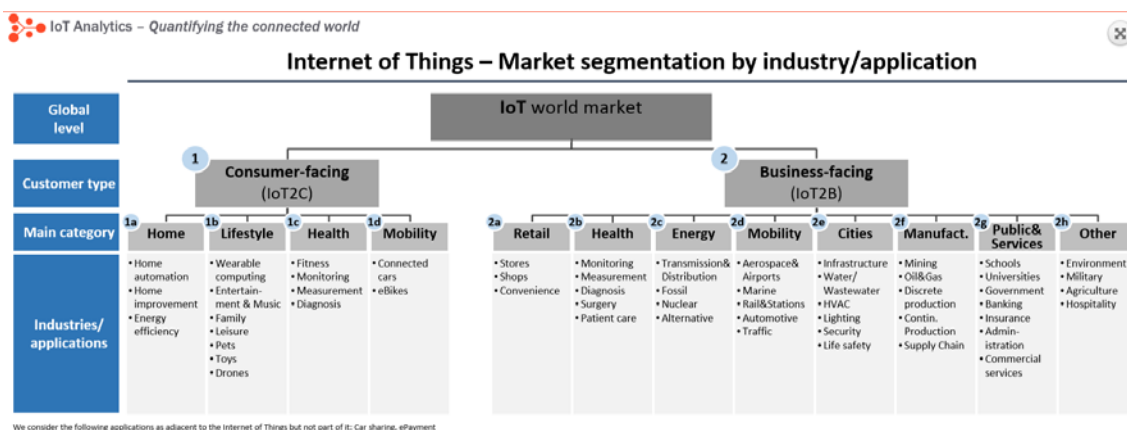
IoT Analytics – Quantifying the connected world

Internet of Things – Market segmentation by industry/application

Global level

IoT world market

Customer type

1 Consumer-facing (IoT2C)

2 Business-facing (IoT2B)

Main category

1a Home

1b Lifestyle

1c Health

1d Mobility

2a Retail

2b Health

2c Energy

2d Mobility

2e Cities

2f Manufact.

2g Public& Services

2h Other

Industries/ applications

• Home automation
• Home improvement
• Energy efficiency

• Wearable computing
• Entertainment & Music
• Family
• Leisure
• Pets
• Toys
• Drones

• Fitness
• Monitoring
• Measurement
• Diagnosis

• Connected cars
• eBikes

• Stores
• Shops
• Convenience

• Monitoring
• Measurement
• Diagnosis
• Surgery
• Patient care

• Transmission& Distribution
• Fossil
• Nuclear
• Alternative

• Aerospace& Airports
• Marine
• Rail&Stations
• Automotive
• Traffic

• Infrastructure
• Water/ Wastewater
• HVAC
• Lighting
• Security
• Life safety

• Mining
• Oil&Gas
• Discrete production
• Contin. Production
• Supply Chain

• Schools
• Universities
• Government
• Banking
• Insurance
• Administration
• Commercial services

• Environment
• Military
• Agriculture
• Hospitality

We consider the following applications as adjacent to the Internet of Things but not part of it: Car sharing, ePayment